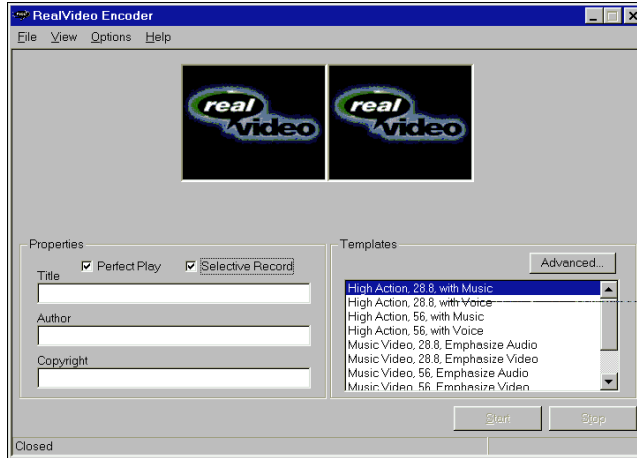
RealVideo Encoder

File View Options Help

real video

real video

Properties

Perfect Play

Selective Record

Title

Author

Copyright

Templates

Advanced...

High Action, 28.8, with Music
High Action, 28.8, with Voice
High Action, 56, with Music
High Action, 56, with Voice
Music Video, 28.8, Emphasize Audio
Music Video, 28.8, Emphasize Video
Music Video, 56, Emphasize Audio
Music Video, 56, Emphasize Video

Start

Stop

Closed